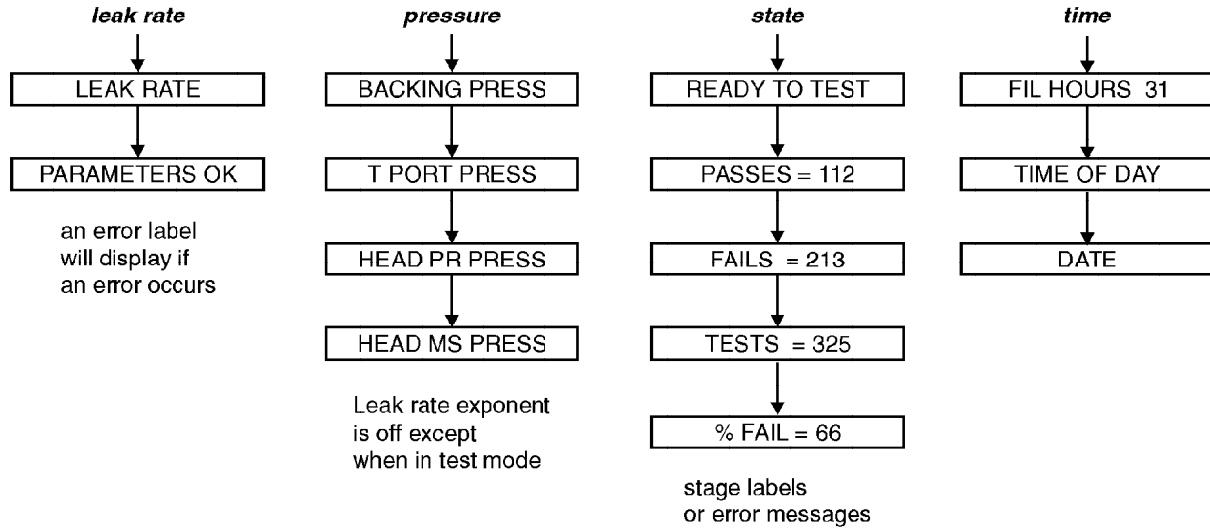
*leak rate*

LEAK RATE

PARAMETERS OK

an error label will display if an error occurs

*pressure*

BACKING PRESS

T PORT PRESS

HEAD PR PRESS

HEAD MS PRESS

Leak rate exponent is off except when in test mode

*state*

READY TO TEST

PASSES = 112

FAILS = 213

TESTS = 325

% FAIL = 66

stage labels or error messages

*time*

FIL HOURS 31

TIME OF DAY

DATE